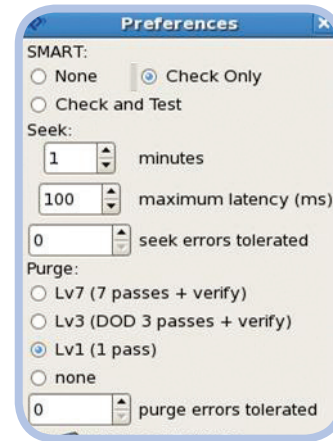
Preferences

SMART:

None

Check Only

Check and Test

Seek:

1 minutes

100 maximum latency (ms)

0 seek errors tolerated

Purge:

Lv7 (7 passes + verify)

Lv3 (DOD 3 passes + verify)

Lv1 (1 pass)

none

0 purge errors tolerated